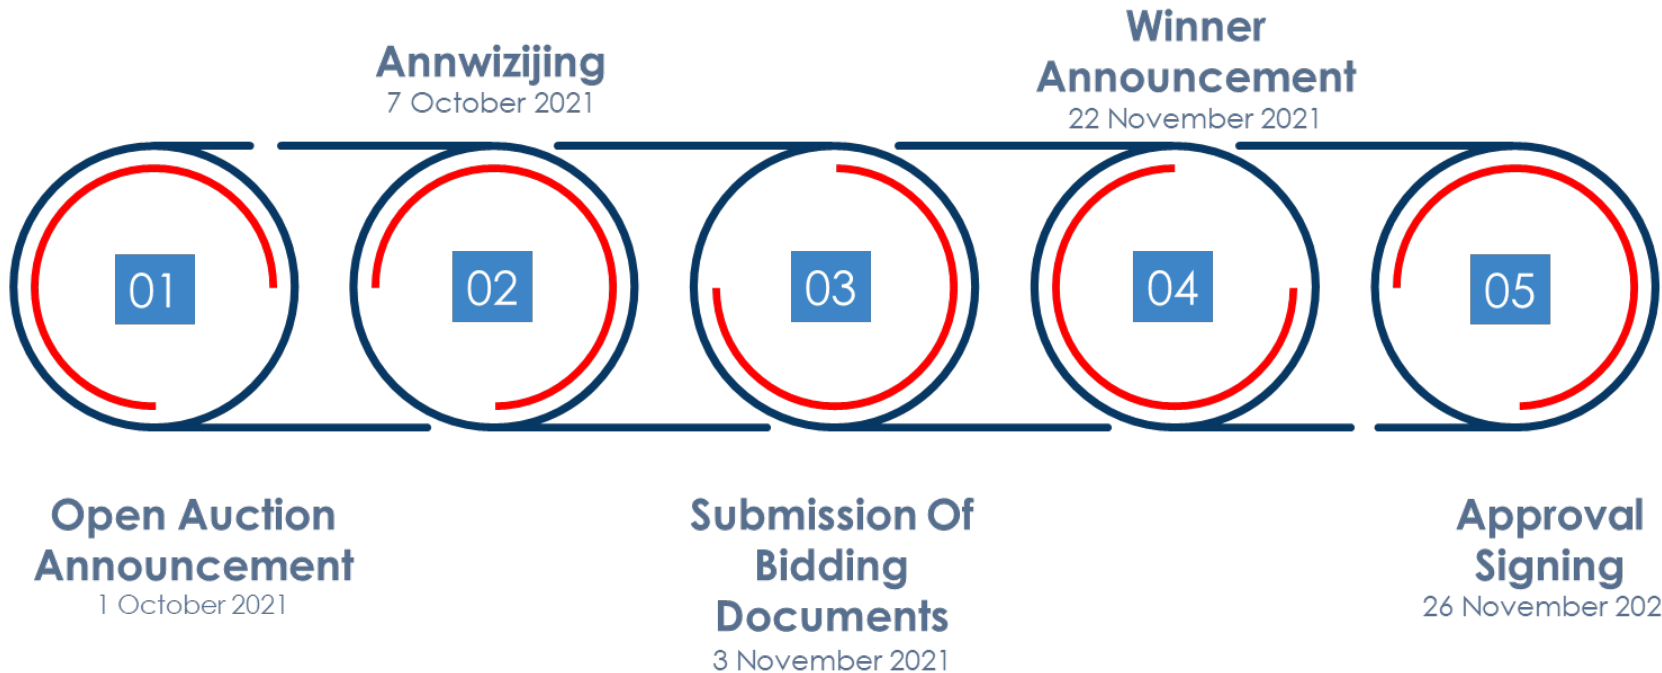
Annwizijing
7 October 2021

Winner Announcement
22 November 2021

01

02

03

04

05

Open Auction Announcement
1 October 2021

Submission Of Bidding Documents
3 November 2021

Approval Signing
26 November 202